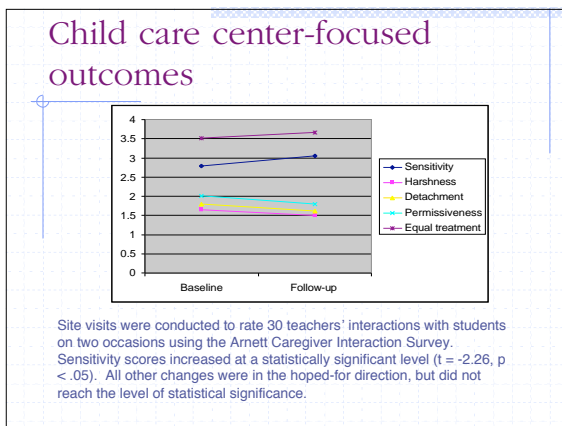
Child care center-focused outcomes

4
3.5
3
2.5
2
1.5
1
0.5
0

Baseline
Follow-up

Sensitivity
Harshness
Detachment
Permissiveness
Equal treatment

Site visits were conducted to rate 30 teachers' interactions with students on two occasions using the Arnett Caregiver Interaction Survey. Sensitivity scores increased at a statistically significant level (t = -2.26, p < .05). All other changes were in the hoped-for direction, but did not reach the level of statistical significance.